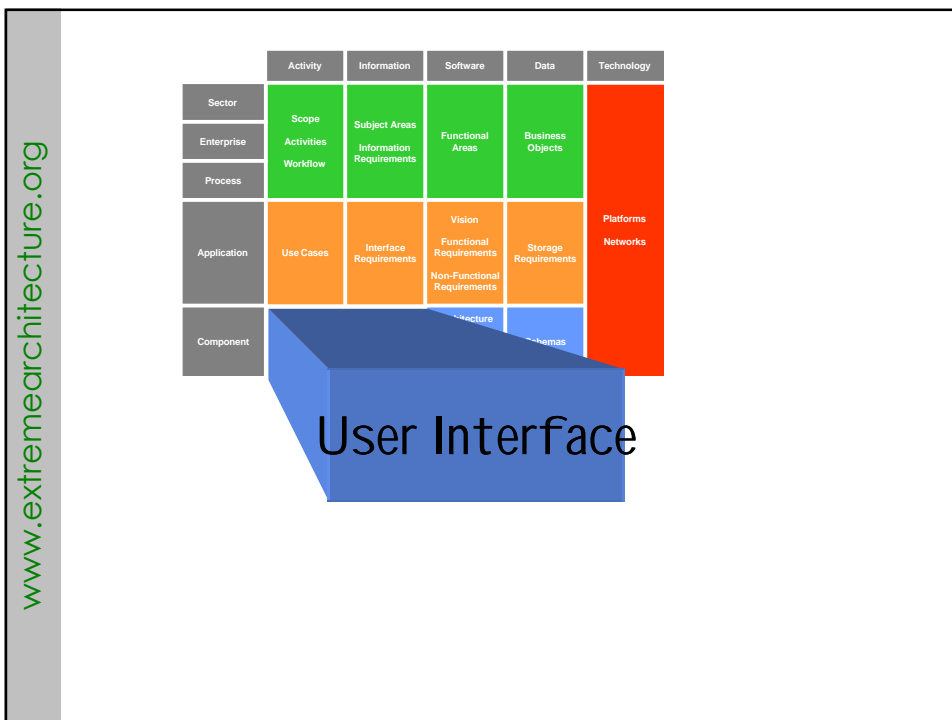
www.extremearchitecture.org

| | Activity | Information | Software | Data | Technology |
|---|---|---|---|---|---|
| Sector / Enterprise / Process | Scope Activities Workflow | Subject Areas Information Requirements | Functional Areas | Business Objects | Platforms Networks |
| Application | Use Cases | Interface Requirements | Vision Functional Requirements Non-Functional Requirements | Storage Requirements | |
| Component | | | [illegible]itecture | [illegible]chemas | |

User Interface